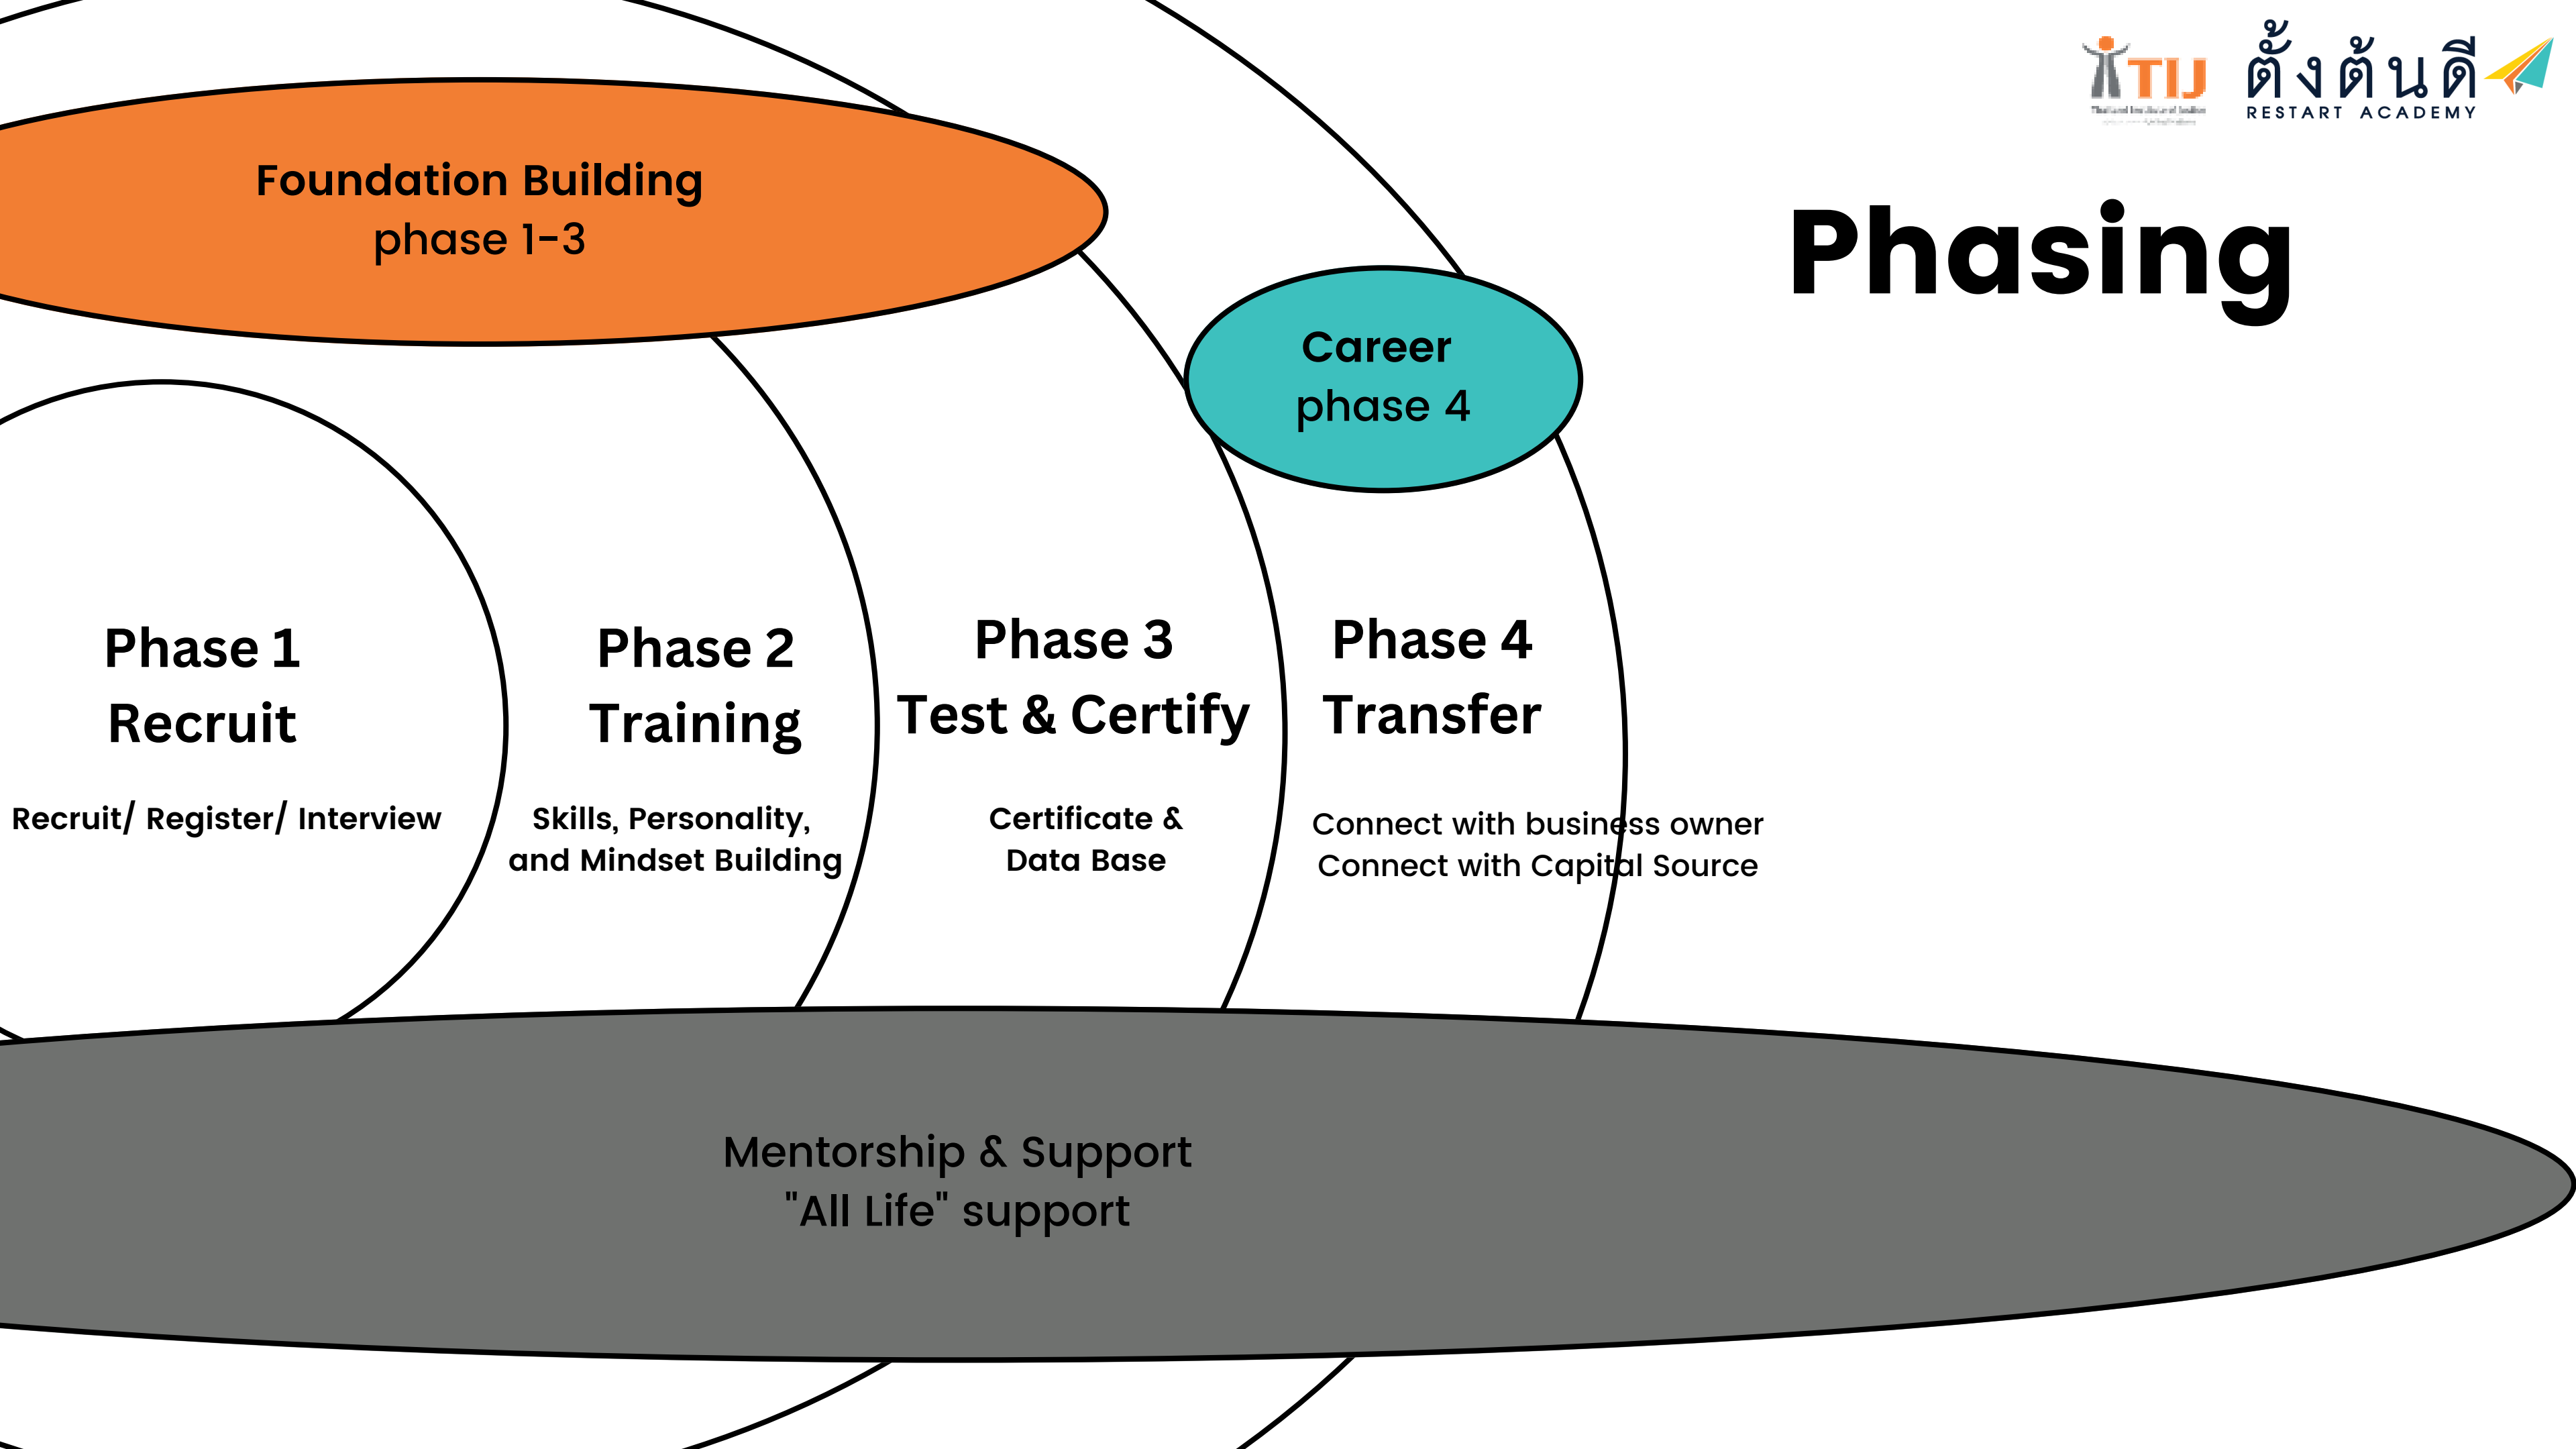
TIJ
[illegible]

ตั้งต้นดี
RESTART ACADEMY

Phasing

Foundation Building
phase 1-3

Career
phase 4

Phase 1
Recruit

Recruit/ Register/ Interview

Phase 2
Training

Skills, Personality, and Mindset Building

Phase 3
Test & Certify

Certificate & Data Base

Phase 4
Transfer

Connect with business owner
Connect with Capital Source

Mentorship & Support
"All Life" support